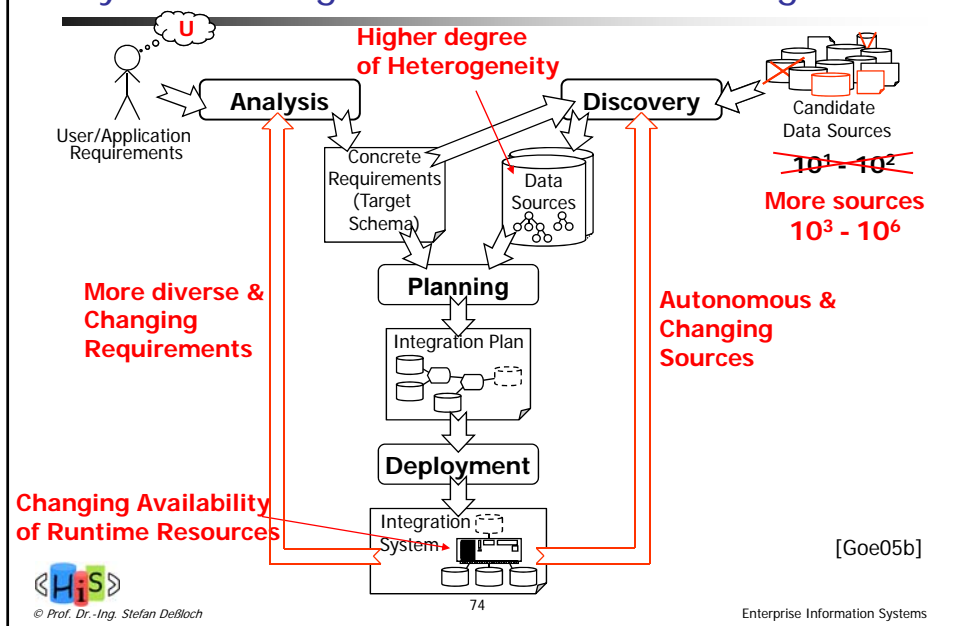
U

User/Application Requirements

Analysis

Higher degree of Heterogeneity

Discovery

Candidate Data Sources

$10^1 - 10^2$

More sources $10^3 - 10^6$

Concrete Requirements (Target Schema)

Data Sources

Planning

More diverse & Changing Requirements

Autonomous & Changing Sources

Integration Plan

Deployment

Changing Availability of Runtime Resources

Integration System

[Goe05b]

HiS

© Prof. Dr.-Ing. Stefan Deßloch

74

Enterprise Information Systems